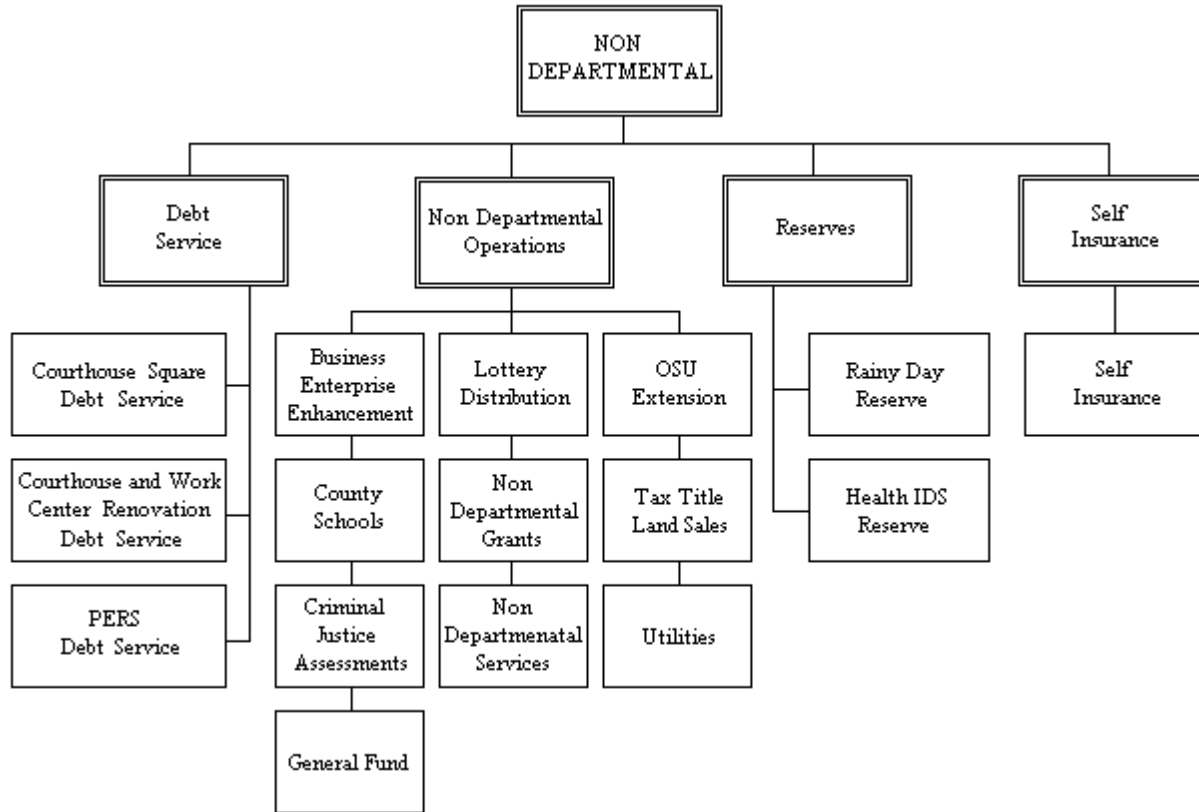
NON DEPARTMENTAL

Debt Service

Non Departmental Operations

Reserves

Self Insurance

Courthouse Square Debt Service

Courthouse and Work Center Renovation Debt Service

PERS Debt Service

Business Enterprise Enhancement

County Schools

Criminal Justice Assessments

General Fund

Lottery Distribution

Non Departmental Grants

Non Departmenatal Services

OSU Extension

Tax Title Land Sales

Utilities

Rainy Day Reserve

Health IDS Reserve

Self Insurance